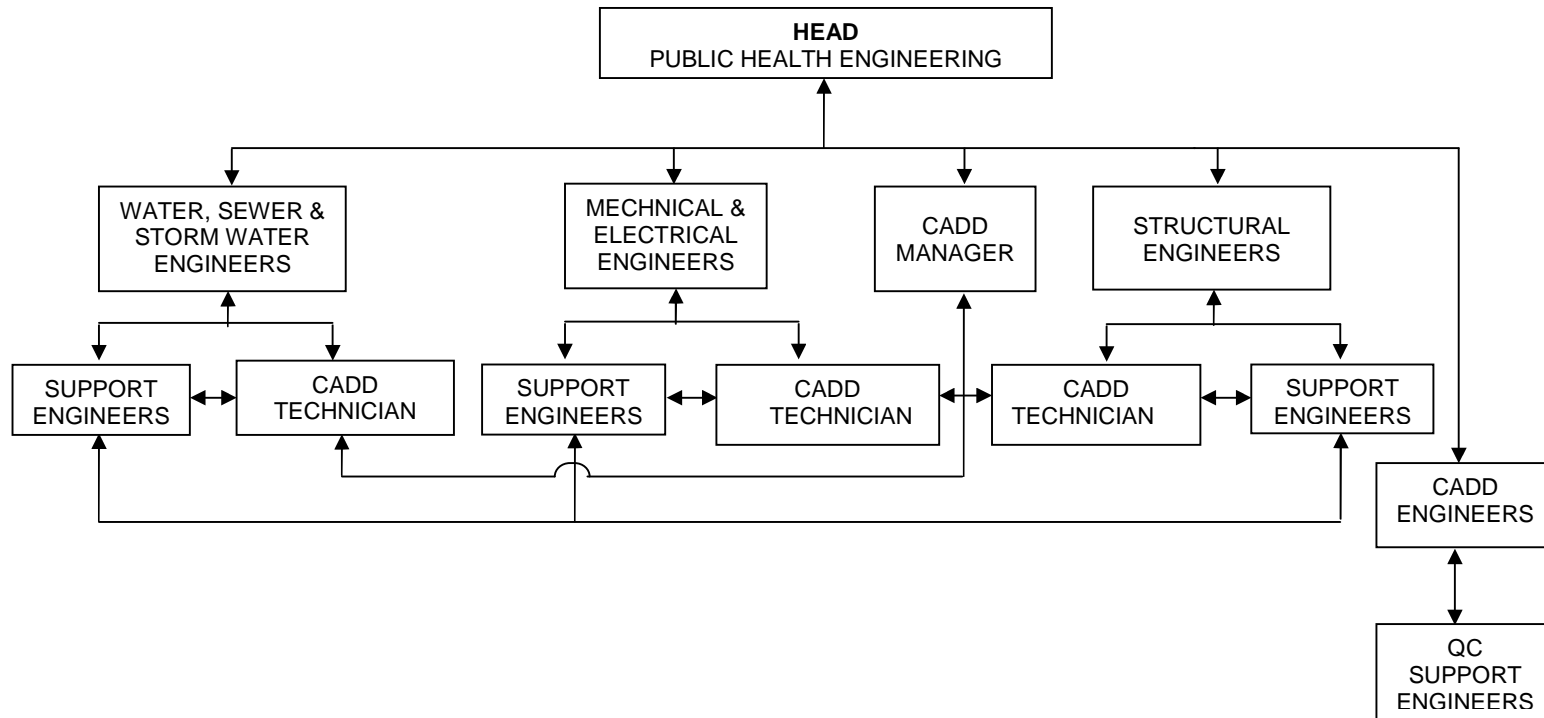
**HEAD**
PUBLIC HEALTH ENGINEERING

WATER, SEWER & STORM WATER ENGINEERS

MECHNICAL & ELECTRICAL ENGINEERS

CADD MANAGER

STRUCTURAL ENGINEERS

SUPPORT ENGINEERS

CADD TECHNICIAN

SUPPORT ENGINEERS

CADD TECHNICIAN

CADD TECHNICIAN

SUPPORT ENGINEERS

CADD ENGINEERS

QC SUPPORT ENGINEERS